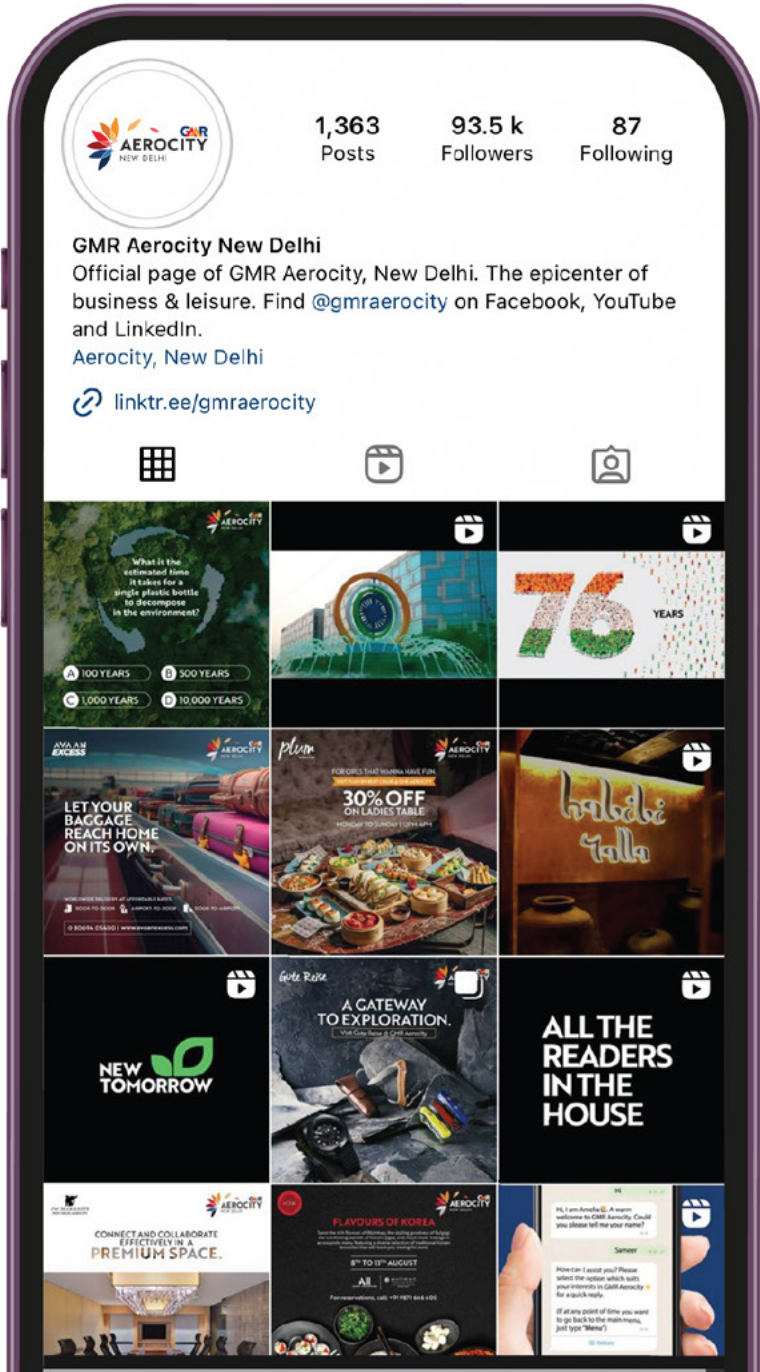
GMR AEROCITY NEW DELHI

1,363 Posts

93.5 k Followers

87 Following

GMR Aerocity New Delhi

Official page of GMR Aerocity, New Delhi. The epicenter of business & leisure. Find @gmraerocity on Facebook, YouTube and LinkedIn.

Aerocity, New Delhi

linktr.ee/gmraerocity

GMR AEROCITY NEW DELHI

What is the estimated time it takes for a single plastic bottle to decompose in the environment?

A 100 YEARS B 500 YEARS C 1,000 YEARS D 10,000 YEARS

76 YEARS

AVA AN EXCESS

GMR AEROCITY NEW DELHI

LET YOUR BAGGAGE REACH HOME ON ITS OWN.

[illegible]

plum

GMR AEROCITY NEW DELHI

FOR GIRLS THAT WANNA HAVE FUN

30% OFF ON LADIES TABLE

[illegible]

habibi Yalla

NEW TOMORROW

Gute Reise

GMR AEROCITY

A GATEWAY TO EXPLORATION.

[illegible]

ALL THE READERS IN THE HOUSE

GMR AEROCITY NEW DELHI

CONNECT AND COLLABORATE EFFECTIVELY IN A PREMIUM SPACE.

GMR AEROCITY

FLAVOURS OF KOREA

8TH TO 13TH AUGUST

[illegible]

Hi

Hi, I am Amelia. A warm welcome to GMR Aerocity. Could you please tell me your name?

Sameer

How can I assist you? Please select the option which suits your interests in GMR Aerocity for a quick reply.

(If at any point of time you want to go back to the main menu, just type "Menu")